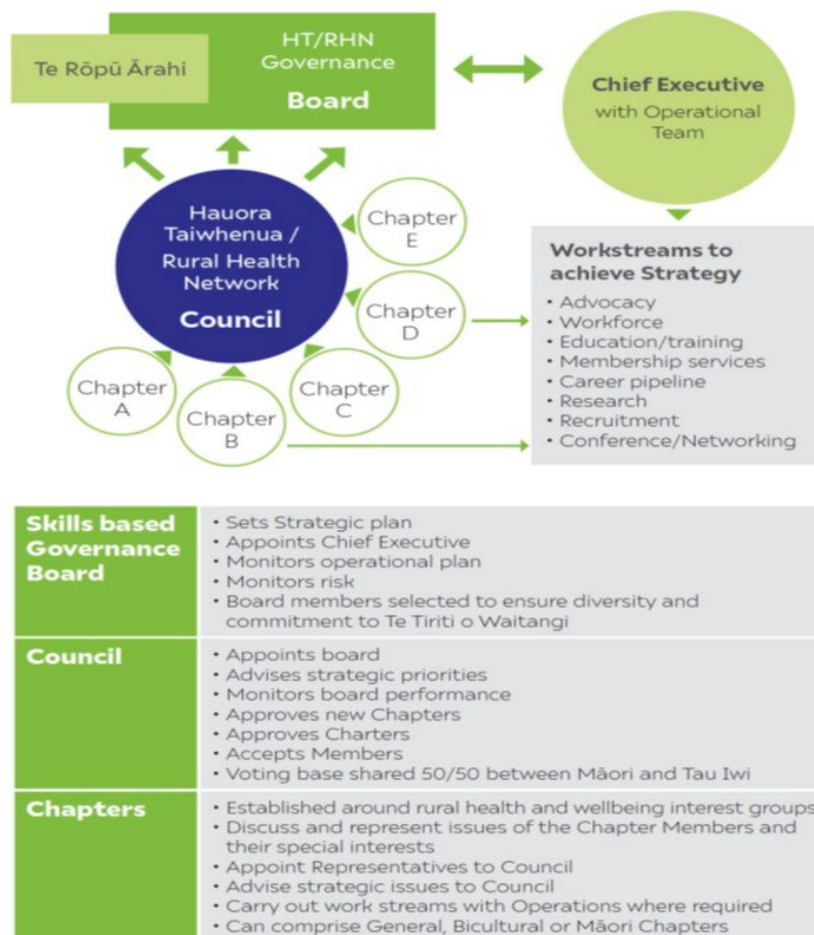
Te Rōpū Ārahi

HT/RHN Governance Board

Chief Executive with Operational Team

Hauora Taiwhenua / Rural Health Network Council

Chapter E

Chapter D

Chapter C

Chapter B

Chapter A

Workstreams to achieve Strategy
• Advocacy
• Workforce
• Education/training
• Membership services
• Career pipeline
• Research
• Recruitment
• Conference/Networking

| Skills based Governance Board | • Sets Strategic plan • Appoints Chief Executive • Monitors operational plan • Monitors risk • Board members selected to ensure diversity and commitment to Te Tiriti o Waitangi |
|---|---|
| Council | • Appoints board • Advises strategic priorities • Monitors board performance • Approves new Chapters • Approves Charters • Accepts Members • Voting base shared 50/50 between Māori and Tau Iwi |
| Chapters | • Established around rural health and wellbeing interest groups • Discuss and represent issues of the Chapter Members and their special interests • Appoint Representatives to Council • Advise strategic issues to Council • Carry out work streams with Operations where required • Can comprise General, Bicultural or Māori Chapters |